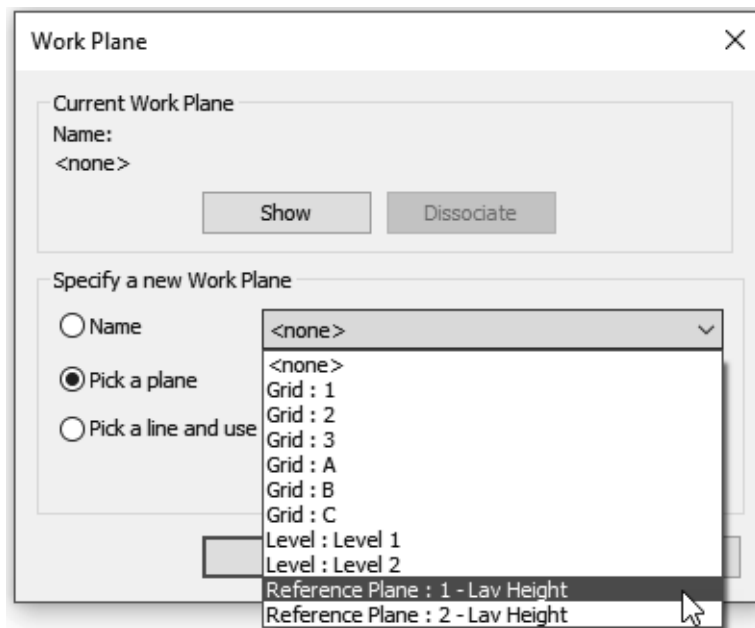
Work Plane

×

Current Work Plane

Name:

<none>

Show

Dissociate

Specify a new Work Plane

Name

<none>

Pick a plane

Pick a line and use

<none>
Grid : 1
Grid : 2
Grid : 3
Grid : A
Grid : B
Grid : C
Level : Level 1
Level : Level 2
Reference Plane : 1 - Lav Height
Reference Plane : 2 - Lav Height